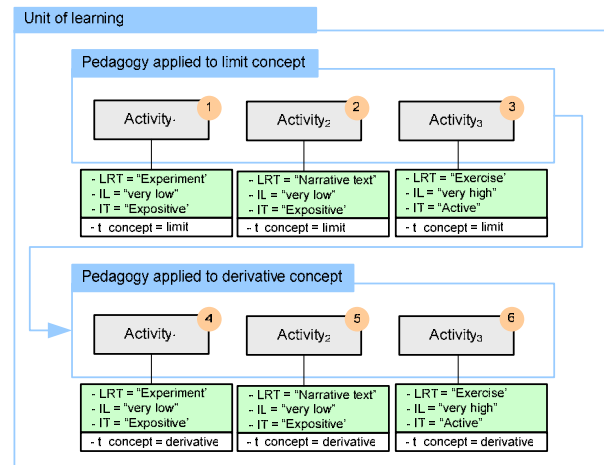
Unit of learning

Pedagogy applied to limit concept

Activity$_1$ 1

Activity$_2$ 2

Activity$_3$ 3

- LRT = "Experiment'
- IL = "very low"
- IT = "Expositive'
- t concept = limit

- LRT = "Narrative text"
- IL = "very low"
- IT = "Expositive'
- t concept = limit

- LRT = "Exercise'
- IL = "very high"
- IT = "Active"
- t concept = limit

Pedagogy applied to derivative concept

Activity$_1$ 4

Activity$_2$ 5

Activity$_3$ 6

- LRT = "Experiment'
- IL = "very low"
- IT = "Expositive'
- t concept = derivative

- LRT = "Narrative text"
- IL = "very low"
- IT = "Expositive'
- t concept = derivative

- LRT = "Exercise'
- IL = "very high"
- IT = "Active"
- t concept = derivative